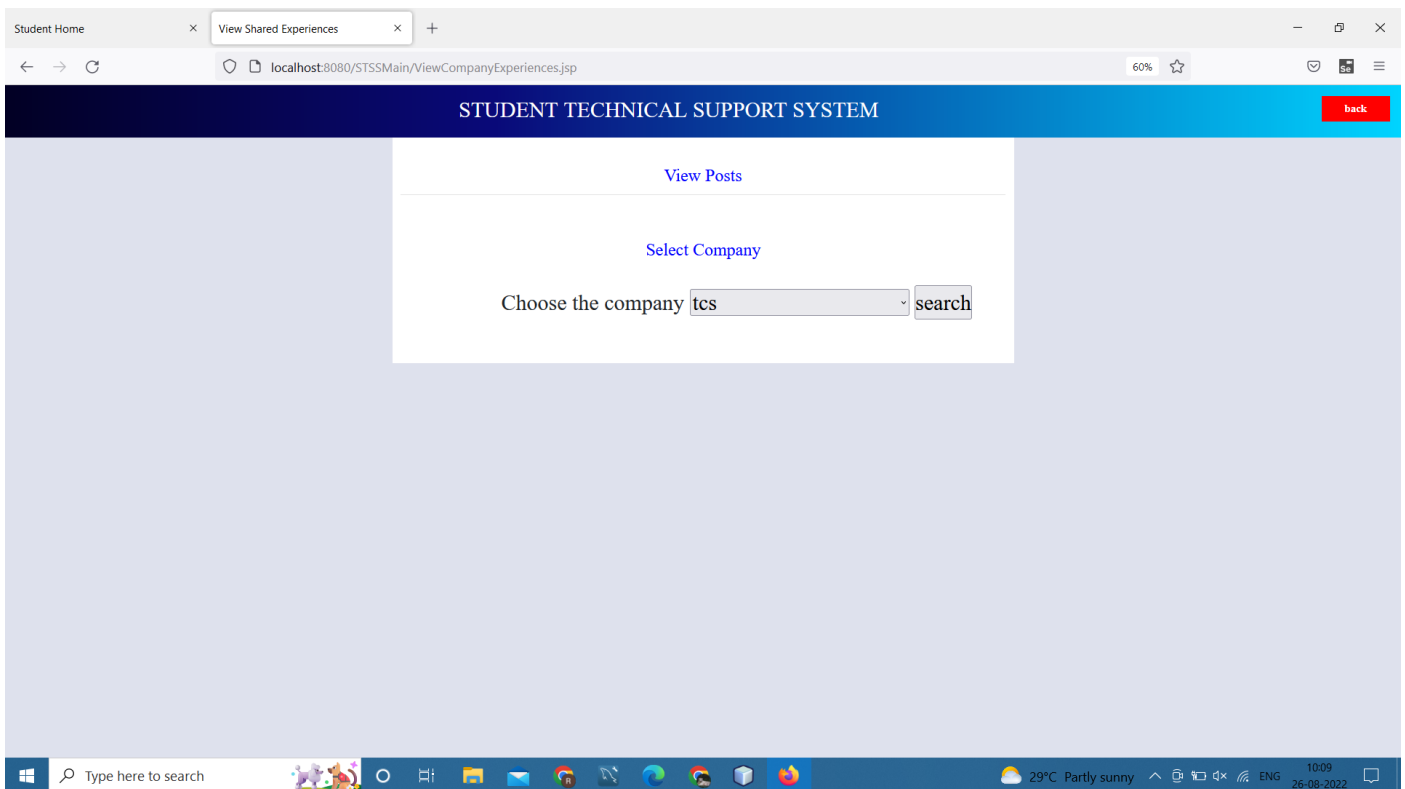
Student Home
View Shared Experiences
localhost:8080/STSSMain/ViewCompanyExperiences.jsp
60%

STUDENT TECHNICAL SUPPORT SYSTEM
back

View Posts

Select Company

Choose the company tcs search

Type here to search
29°C Partly sunny
ENG
10:09
26-08-2022